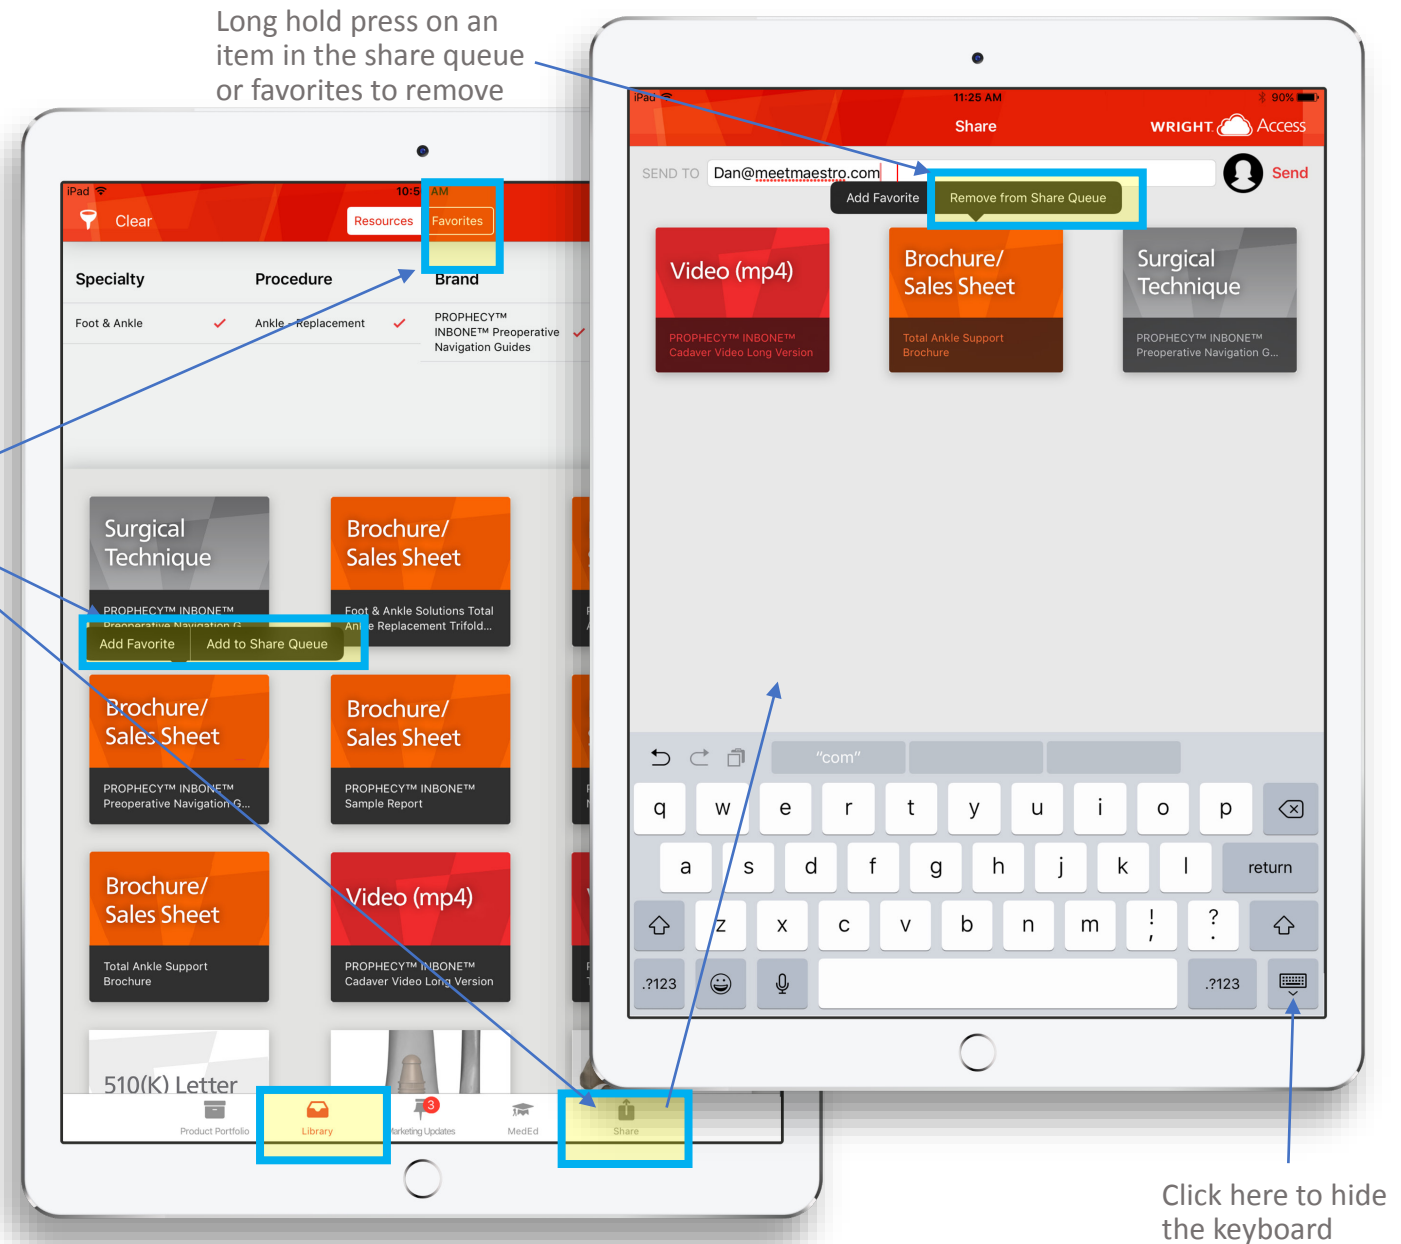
Long hold press on an item in the share queue or favorites to remove

iPad 10:5 AM

Clear

Resources

Favorites

Specialty

Procedure

Brand

Foot & Ankle

Ankle - Replacement

PROPHECY™ INBONE™ Preoperative Navigation Guides

Surgical Technique

PROPHECY™ INBONE™ Preoperative Navigation G...

Add Favorite

Add to Share Queue

Brochure/ Sales Sheet

Foot & Ankle Solutions Total Ankle Replacement Trifold...

Brochure/ Sales Sheet

PROPHECY™ INBONE™ Preoperative Navigation G...

Brochure/ Sales Sheet

PROPHECY™ INBONE™ Sample Report

Brochure/ Sales Sheet

Total Ankle Support Brochure

Video (mp4)

PROPHECY™ INBONE™ Cadaver Video Long Version

510(K) Letter

Product Portfolio

Library

3

Marketing Updates

MedEd

Share

iPad

11:25 AM

90%

Share

WRIGHT Access

SEND TO

Dan@meetmaestro.com

Send

Add Favorite

Remove from Share Queue

Video (mp4)

PROPHECY™ INBONE™ Cadaver Video Long Version

Brochure/ Sales Sheet

Total Ankle Support Brochure

Surgical Technique

PROPHECY™ INBONE™ Preoperative Navigation G...

"com"

q w e r t y u i o p

a s d f g h j k l

return

z x c v b n m ! , ? .

.?123

.?123

Click here to hide the keyboard